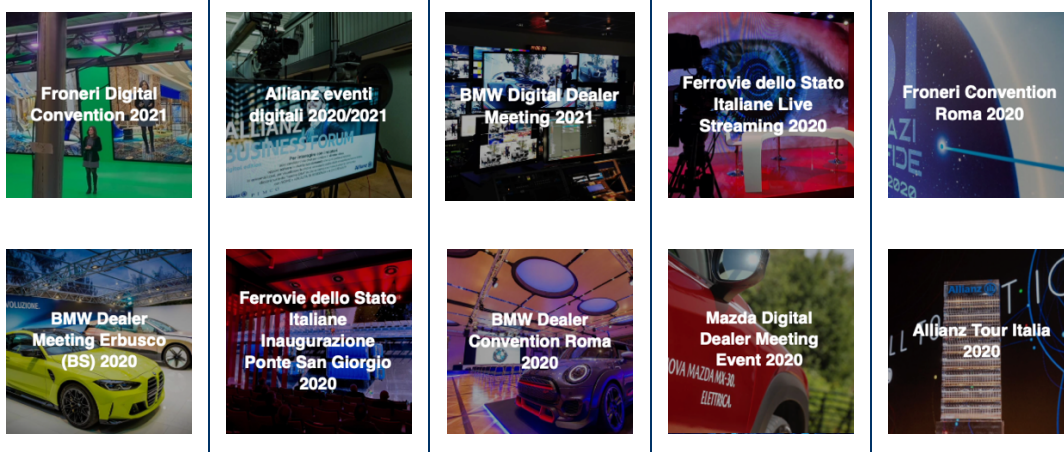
Froneri Digital Convention 2021

Allianz eventi digitali 2020/2021

BMW Digital Dealer Meeting 2021

Ferrovie dello Stato Italiane Live Streaming 2020

Froneri Convention Roma 2020

BMW Dealer Meeting Erbusco (BS) 2020

Ferrovie dello Stato Italiane Inaugurazione Ponte San Giorgio 2020

BMW Dealer Convention Roma 2020

Mazda Digital Dealer Meeting Event 2020

Allianz Tour Italia 2020